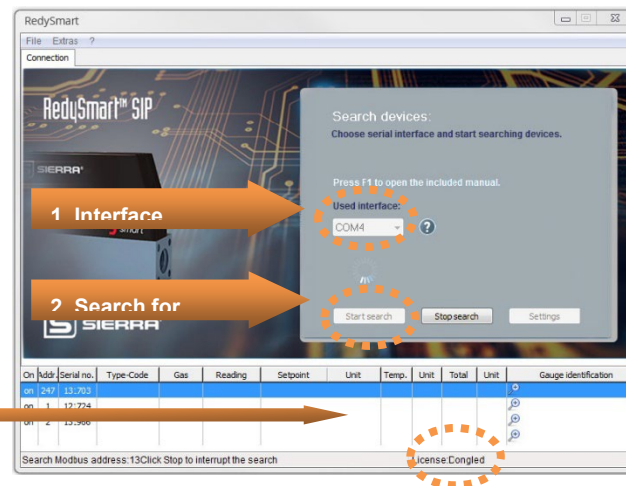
RedySmart

File Extras ?

Connection

RedySmart™ SIP

SIERRA

smart

SIERRA

Search devices:
Choose serial interface and start searching devices.

Press F1 to open the included manual.

Used interface:

COM4

?

1. Interface

2. Search for

Start search

Stop search

Settings

| On | Addr | Serial no. | Type-Code | Gas | Reading | Setpoint | Unit | Temp. | Unit | Total | Unit | Gauge identification |
|---|---|---|---|---|---|---|---|---|---|---|---|---|
| on | 247 | 13:703 | | | | | | | | | | |
| on | 1 | 13:724 | | | | | | | | | | |
| on | 2 | 13:966 | | | | | | | | | | |

Search Modbus address:13Click Stop to interrupt the search

License:Dongled